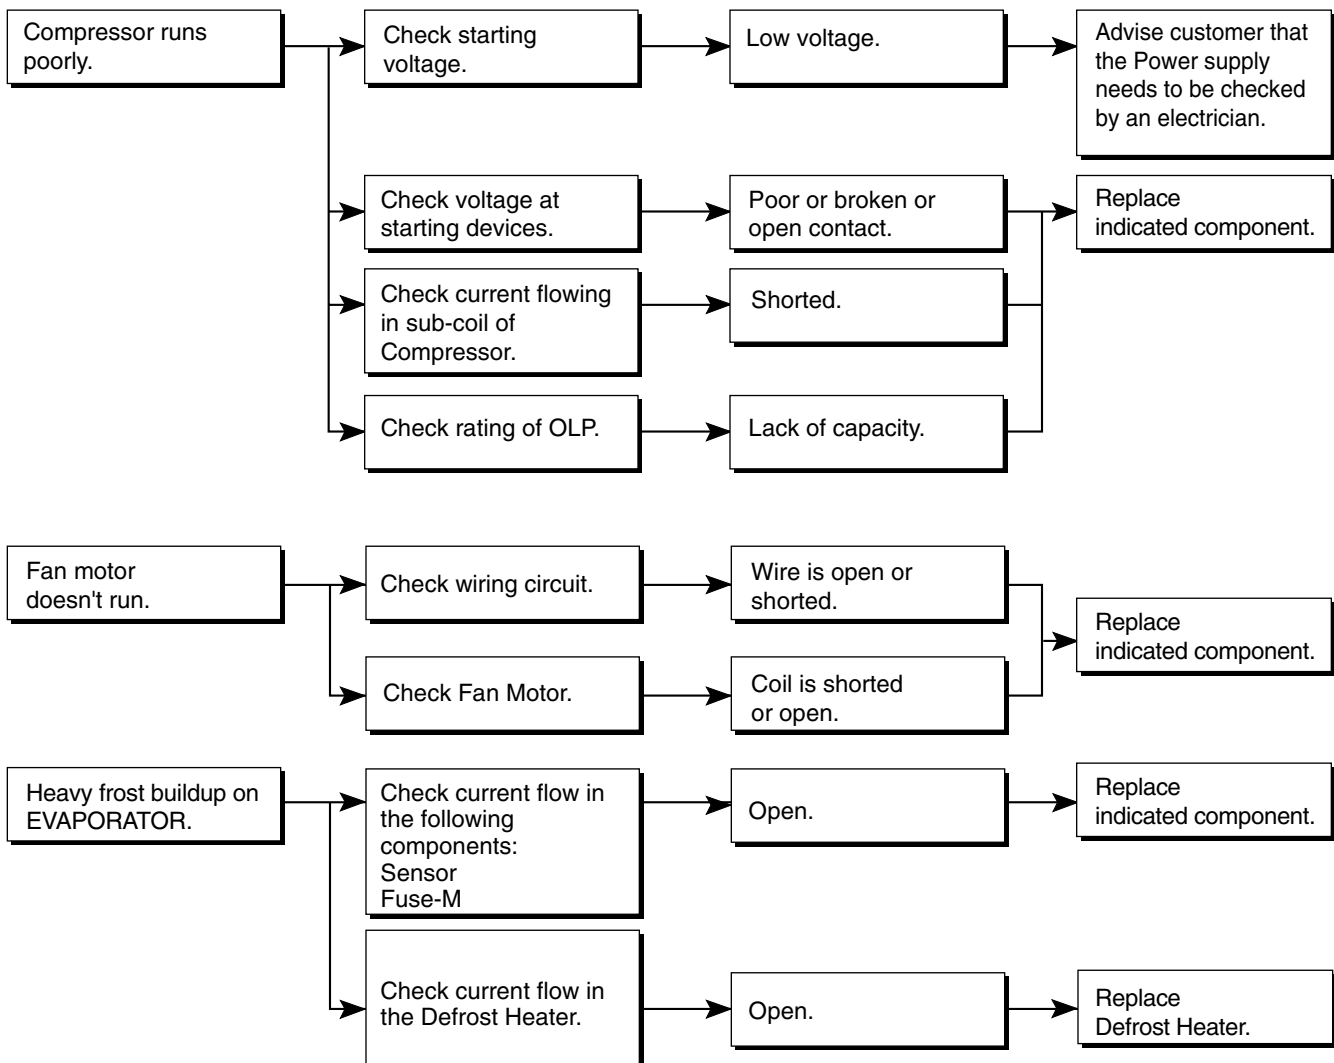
Compressor runs poorly.

Check starting voltage.

Low voltage.

Advise customer that the Power supply needs to be checked by an electrician.

Check voltage at starting devices.

Poor or broken or open contact.

Replace indicated component.

Check current flowing in sub-coil of Compressor.

Shorted.

Check rating of OLP.

Lack of capacity.

Fan motor doesn't run.

Check wiring circuit.

Wire is open or shorted.

Replace indicated component.

Check Fan Motor.

Coil is shorted or open.

Heavy frost buildup on EVAPORATOR.

Check current flow in the following components:
Sensor
Fuse-M

Open.

Replace indicated component.

Check current flow in the Defrost Heater.

Open.

Replace Defrost Heater.